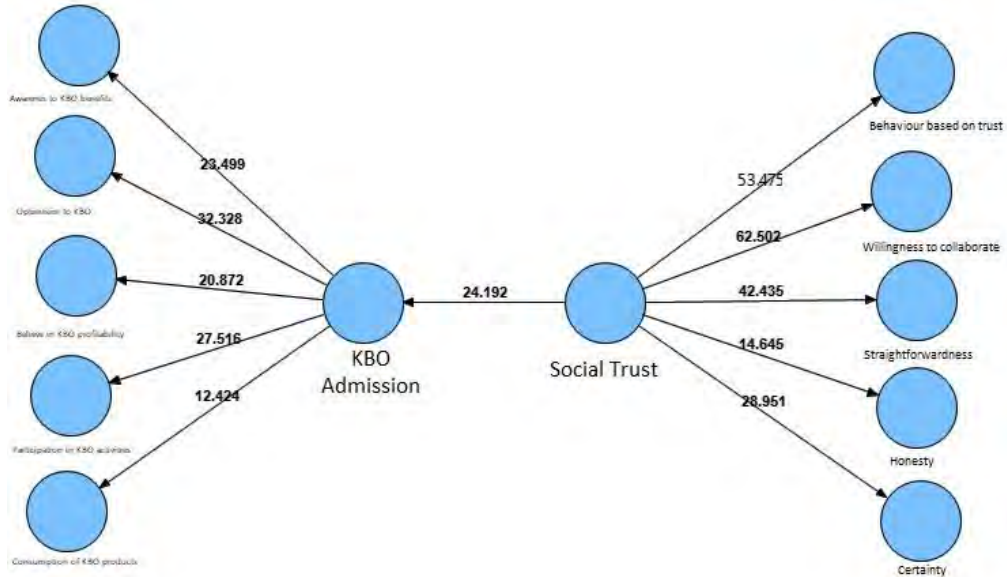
Awareness to KBO benefits

23.499

Optimism to KBO

32.328

20.872

Believe in KBO profitability

27.516

12.424

Participation in KBO activities

Consumption of KBO products

KBO Admission

24.192

Social Trust

Behaviour based on trust

53.475

62.502

Willingness to collaborate

42.435

Straightforwardness

14.645

28.951

Honesty

Certainty